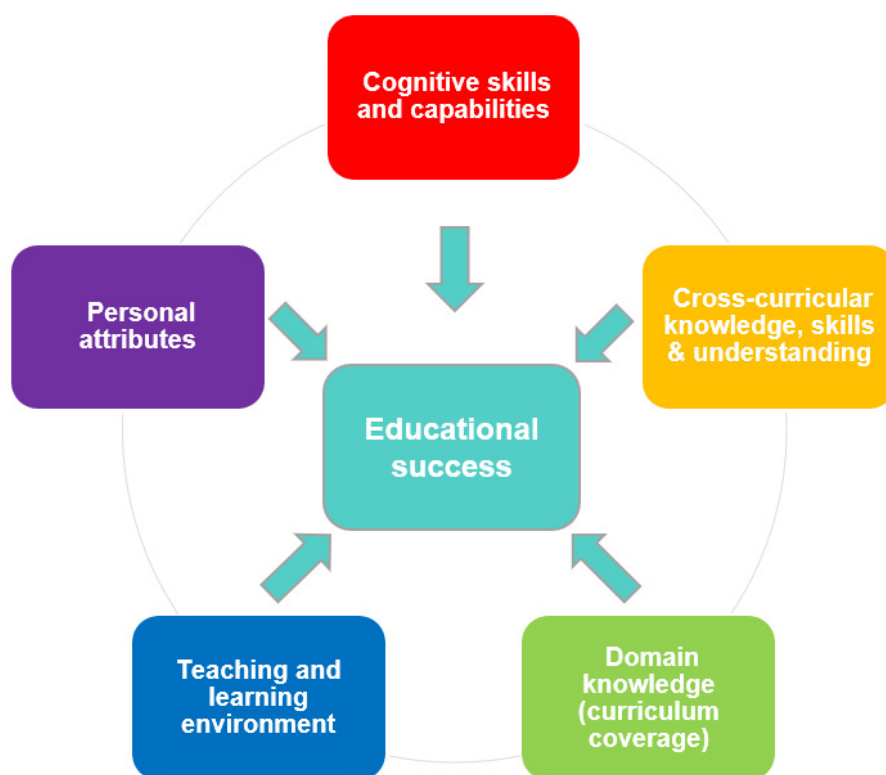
Cognitive skills and capabilities

Personal attributes

Cross-curricular knowledge, skills & understanding

Educational success

Teaching and learning environment

Domain knowledge (curriculum coverage)